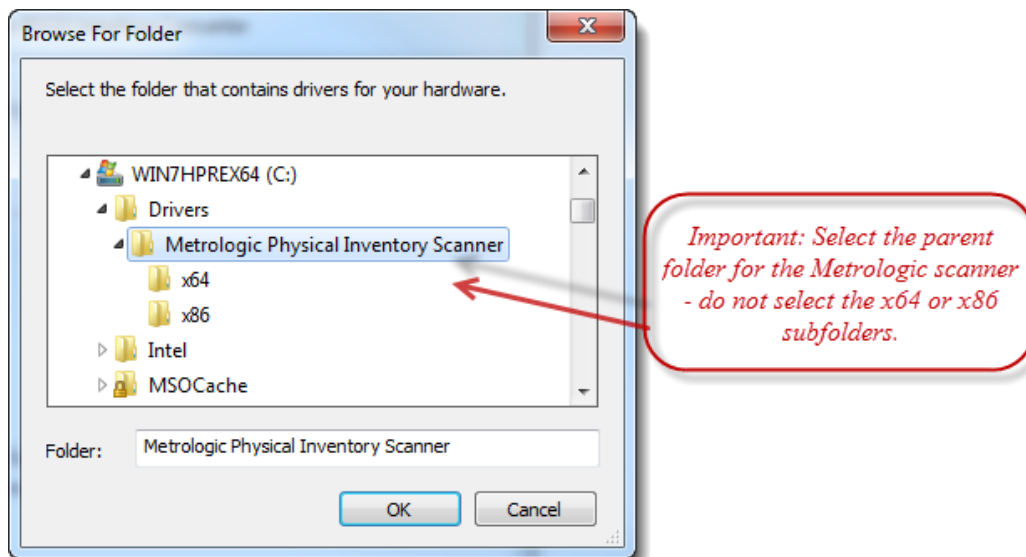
Browse For Folder

Select the folder that contains drivers for your hardware.

WIN7HPREX64 (C:)
Drivers
Metrologic Physical Inventory Scanner
x64
x86
Intel
MSOCache

Folder: Metrologic Physical Inventory Scanner

OK
Cancel

Important: Select the parent folder for the Metrologic scanner - do not select the x64 or x86 subfolders.